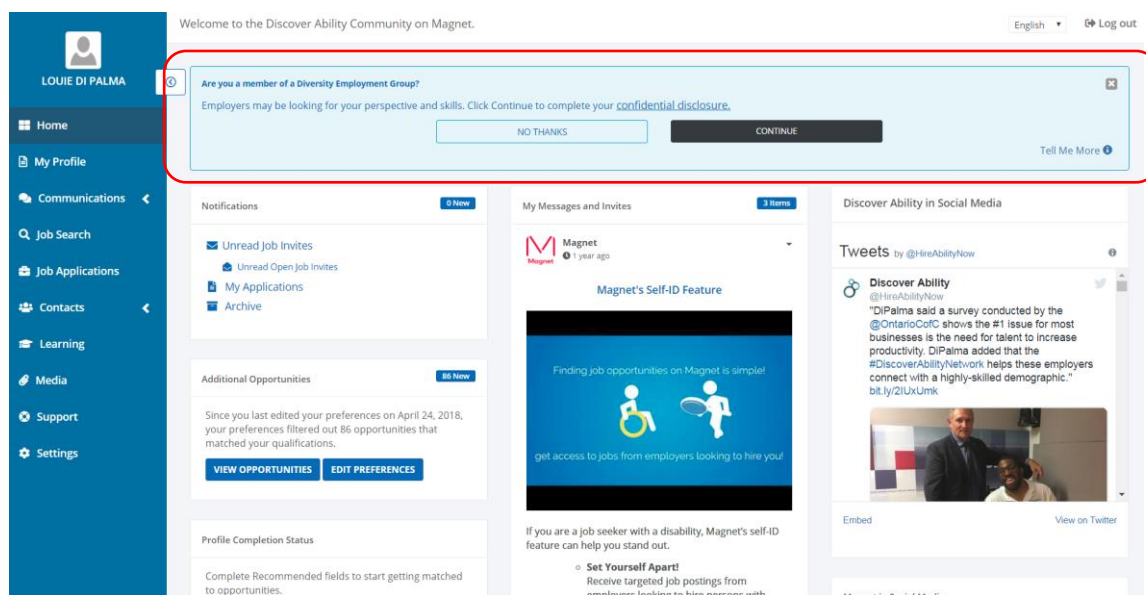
Welcome to the Discover Ability Community on Magnet.

English ▾ Log out

LOUIE DI PALMA

Home
My Profile
Communications
Job Search
Job Applications
Contacts
Learning
Media
Support
Settings

Are you a member of a Diversity Employment Group?

Employers may be looking for your perspective and skills. Click Continue to complete your confidential disclosure.

NO THANKS

CONTINUE

Tell Me More

Notifications

0 New

Unread Job Invites

Unread Open Job Invites

My Applications

Archive

Additional Opportunities

86 New

Since you last edited your preferences on April 24, 2018, your preferences filtered out 86 opportunities that matched your qualifications.

VIEW OPPORTUNITIES

EDIT PREFERENCES

Profile Completion Status

Complete Recommended fields to start getting matched to opportunities.

My Messages and Invites

3 Items

Magnet

Magnet

1 year ago

Magnet's Self-ID Feature

Finding job opportunities on Magnet is simple!

get access to jobs from employers looking to hire you!

If you are a job seeker with a disability, Magnet's self-ID feature can help you stand out.

Set Yourself Apart!

Receive targeted job postings from employers looking to hire persons with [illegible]

Discover Ability in Social Media

Tweets by @HireAbilityNow

Discover Ability
@HireAbilityNow
"DiPalma said a survey conducted by the @OntarioCofC shows the #1 issue for most businesses is the need for talent to increase productivity. DiPalma added that the #DiscoverAbilityNetwork helps these employers connect with a highly-skilled demographic."
bit.ly/2IUxUmk

Embed

View on Twitter

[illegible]